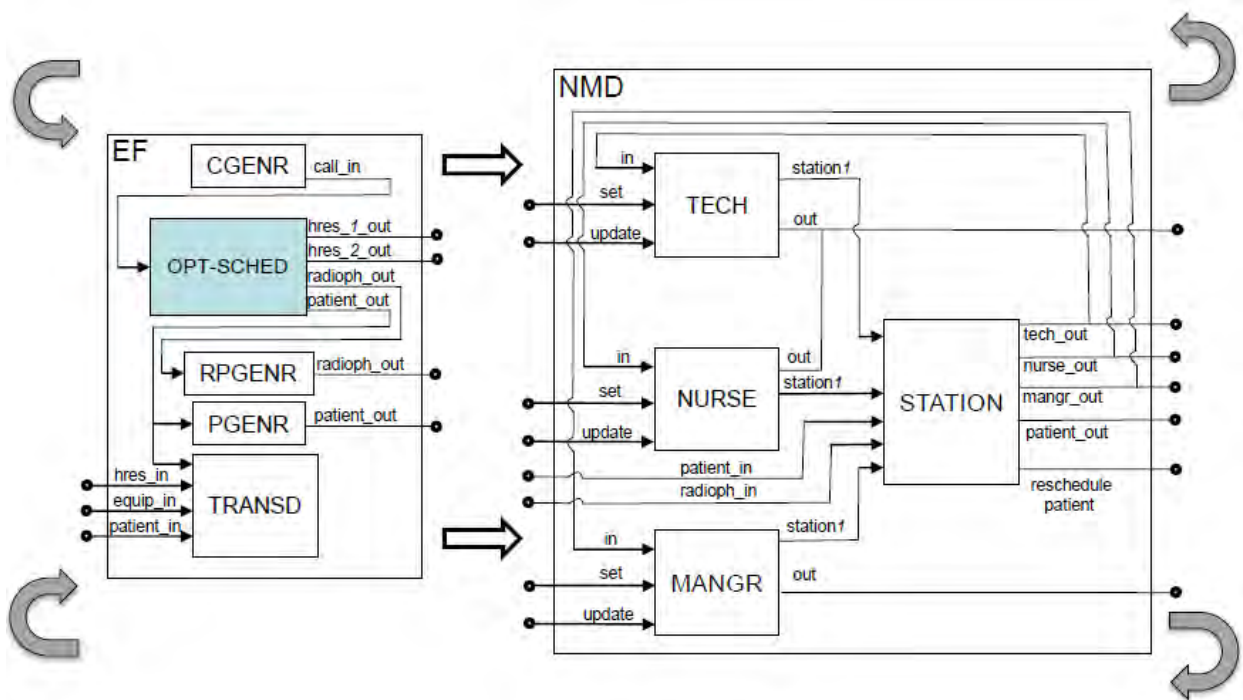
EF
CGENR
call_in
OPT-SCHED
hres_1_out
hres_2_out
radioph_out
patient_out
RPGENR
radioph_out
PGENR
patient_out
hres_in
equip_in
patient_in
TRANSD

NMD
in
set
update
TECH
station1
out
in
set
update
NURSE
out
station1
STATION
tech_out
nurse_out
mangr_out
patient_out
reschedule patient
patient_in
radioph_in
station1
in
set
update
MANGR
out